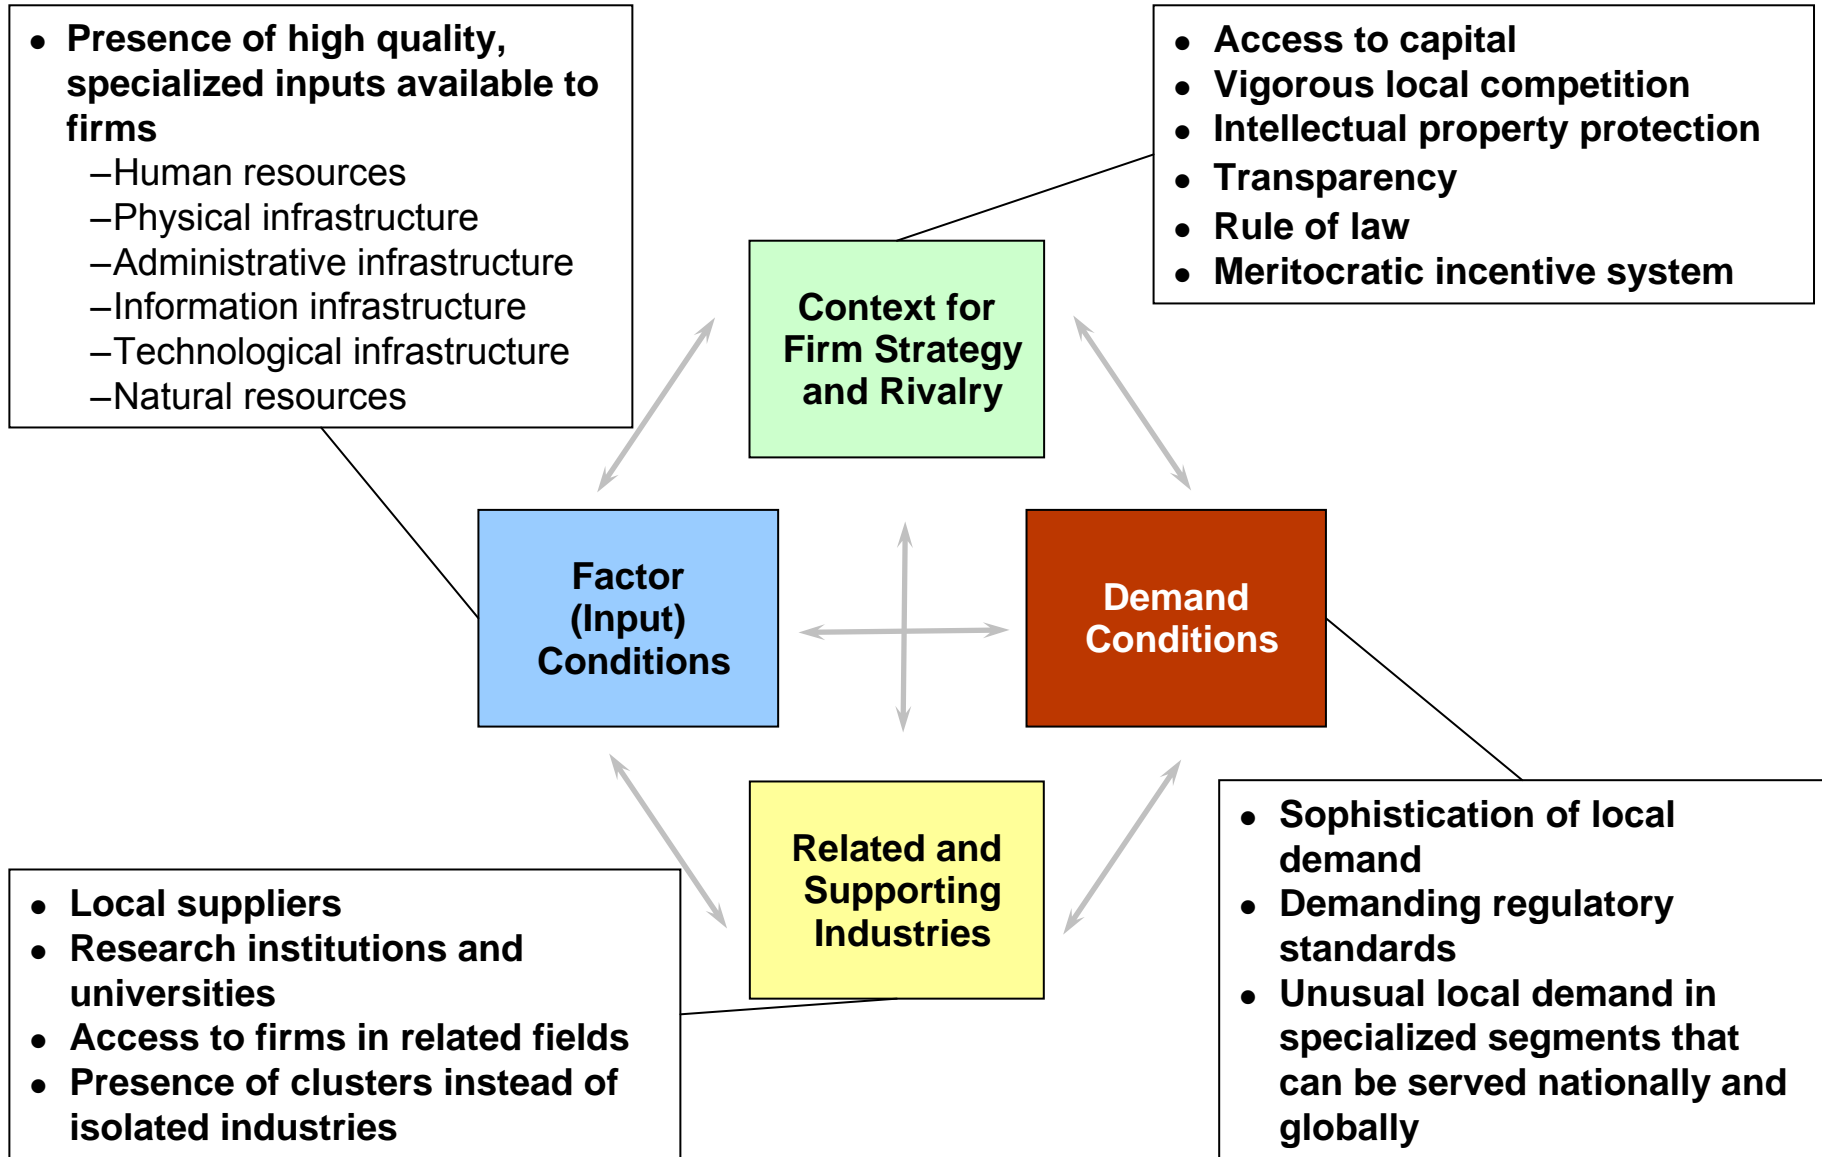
- Presence of high quality, specialized inputs available to firms
  –Human resources
  –Physical infrastructure
  –Administrative infrastructure
  –Information infrastructure
  –Technological infrastructure
  –Natural resources

- Access to capital
- Vigorous local competition
- Intellectual property protection
- Transparency
- Rule of law
- Meritocratic incentive system

Context for Firm Strategy and Rivalry

Factor (Input) Conditions

Demand Conditions

Related and Supporting Industries

- Local suppliers
- Research institutions and universities
- Access to firms in related fields
- Presence of clusters instead of isolated industries

- Sophistication of local demand
- Demanding regulatory standards
- Unusual local demand in specialized segments that can be served nationally and globally